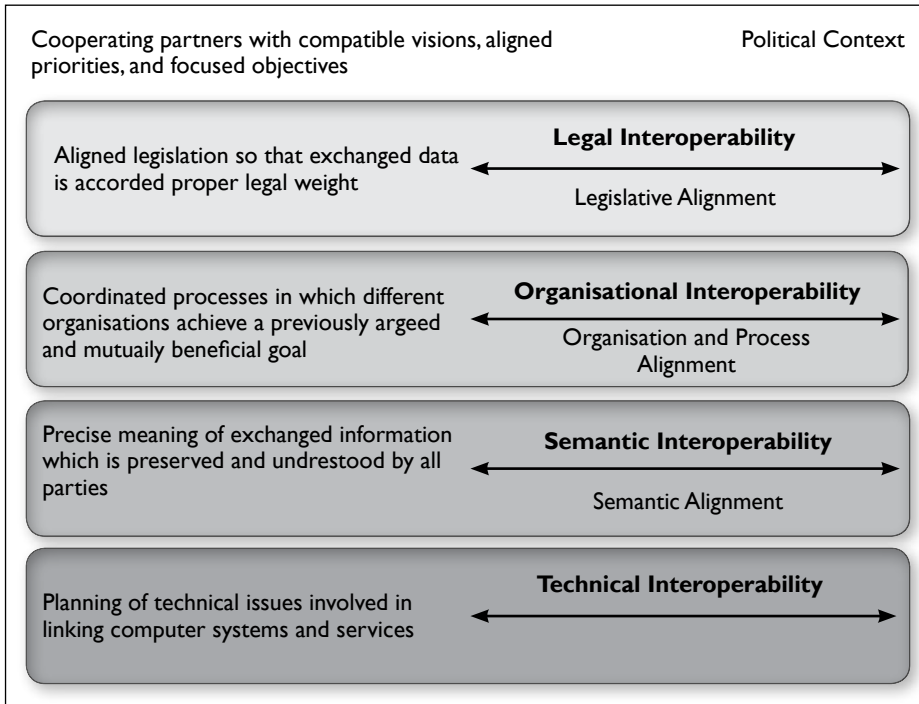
Cooperating partners with compatible visions, aligned priorities, and focused objectives

Political Context

Aligned legislation so that exchanged data is accorded proper legal weight

Legal Interoperability

Legislative Alignment

Coordinated processes in which different organisations achieve a previously argeed and mutuaily beneficial goal

Organisational Interoperability

Organisation and Process Alignment

Precise meaning of exchanged information which is preserved and undrestood by all parties

Semantic Interoperability

Semantic Alignment

Planning of technical issues involved in linking computer systems and services

Technical Interoperability